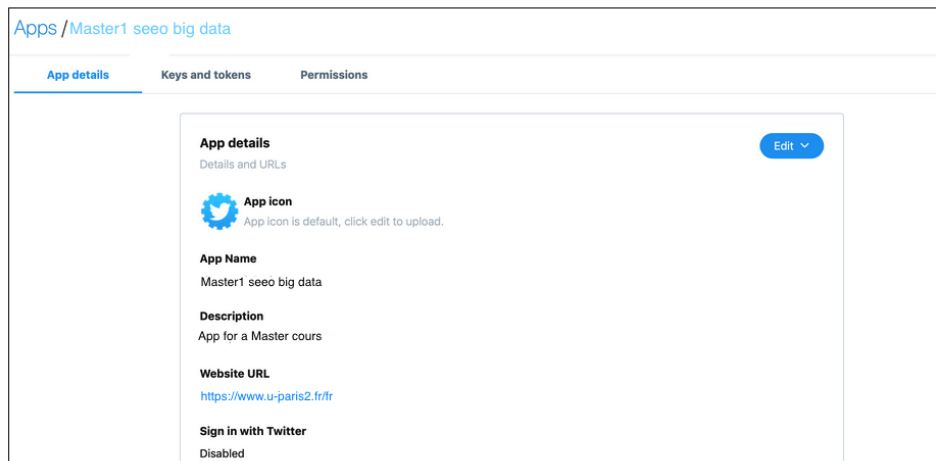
Apps / Master1 seeo big data

App details
Keys and tokens
Permissions

App details
Details and URLs

Edit

App icon
App icon is default, click edit to upload.

App Name
Master1 seeo big data

Description
App for a Master cours

Website URL
https://www.u-paris2.fr/fr

Sign in with Twitter
Disabled